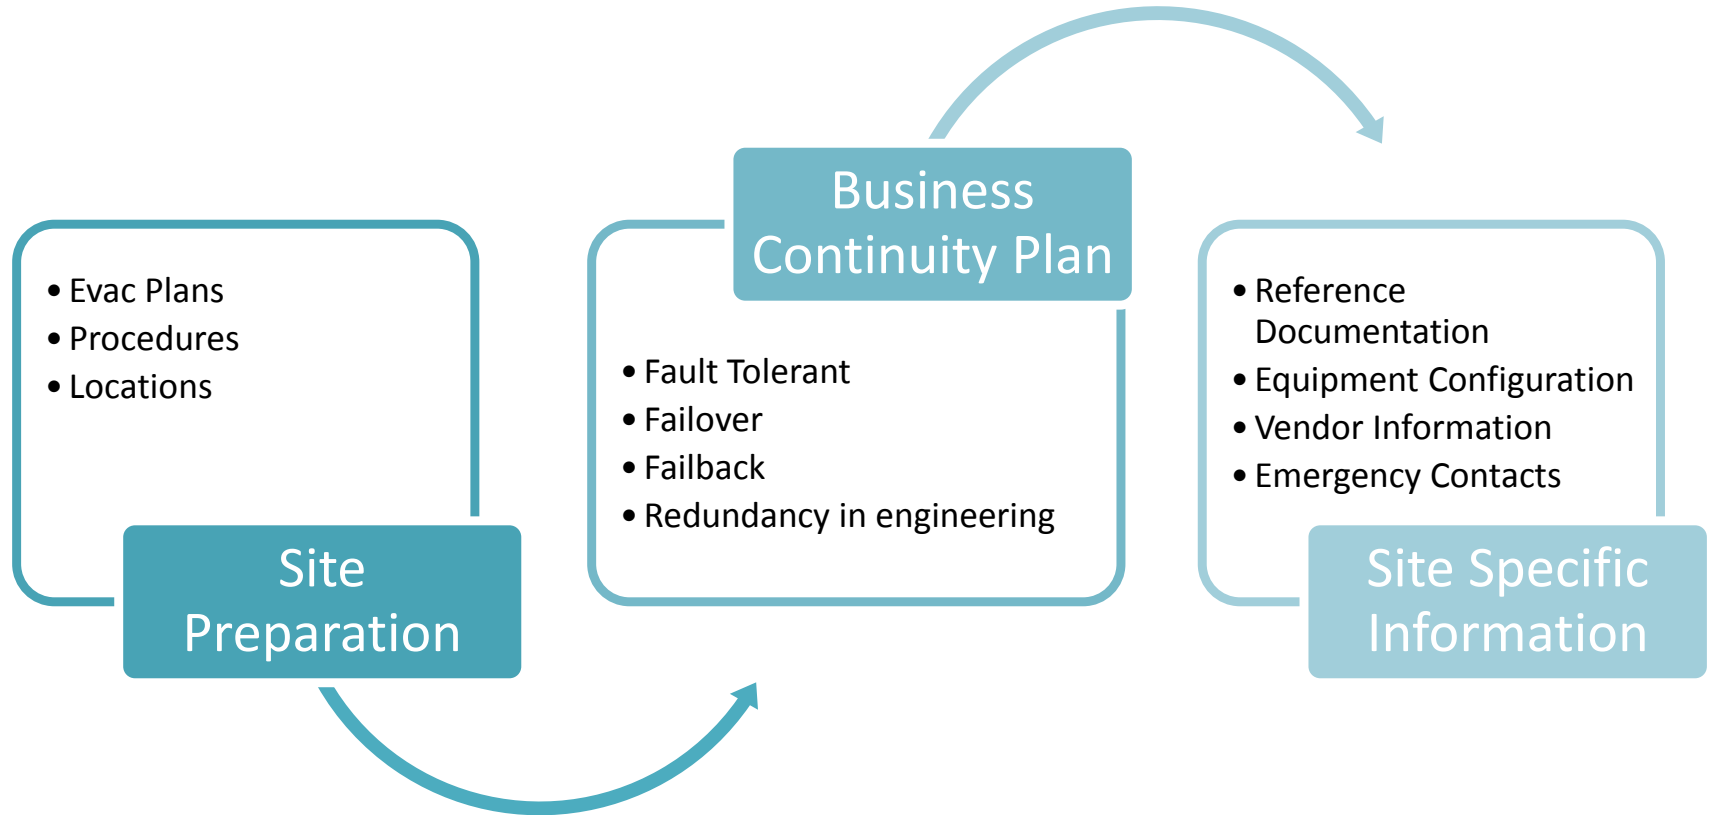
- Evac Plans
- Procedures
- Locations

Site Preparation

Business Continuity Plan

- Fault Tolerant
- Failover
- Failback
- Redundancy in engineering

- Reference Documentation
- Equipment Configuration
- Vendor Information
- Emergency Contacts

Site Specific Information